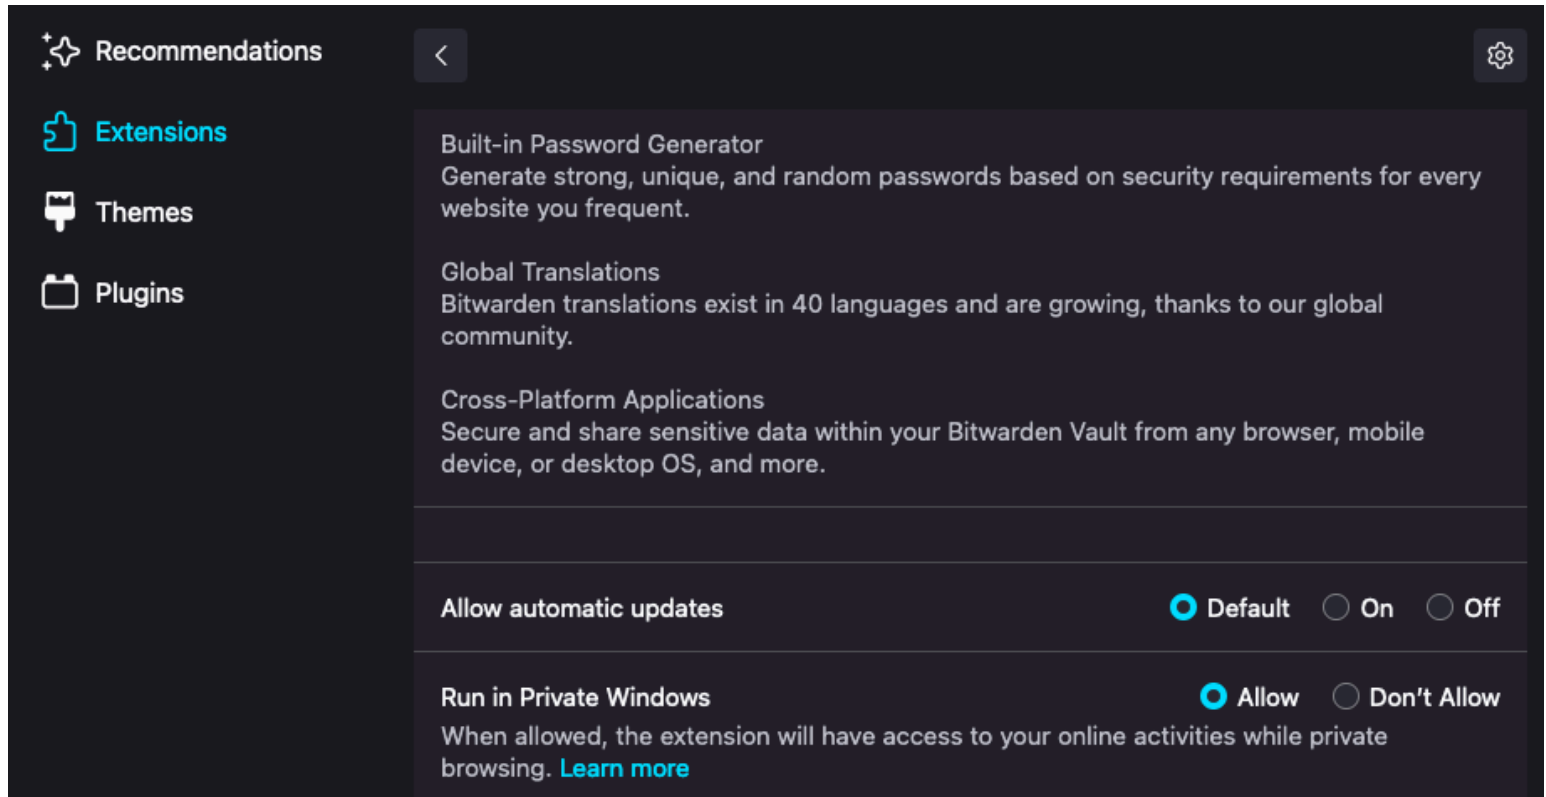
Recommendations

Extensions

Themes

Plugins

Built-in Password Generator
Generate strong, unique, and random passwords based on security requirements for every website you frequent.

Global Translations
Bitwarden translations exist in 40 languages and are growing, thanks to our global community.

Cross-Platform Applications
Secure and share sensitive data within your Bitwarden Vault from any browser, mobile device, or desktop OS, and more.

Allow automatic updates
Default
On
Off

Run in Private Windows
Allow
Don't Allow
When allowed, the extension will have access to your online activities while private browsing. Learn more